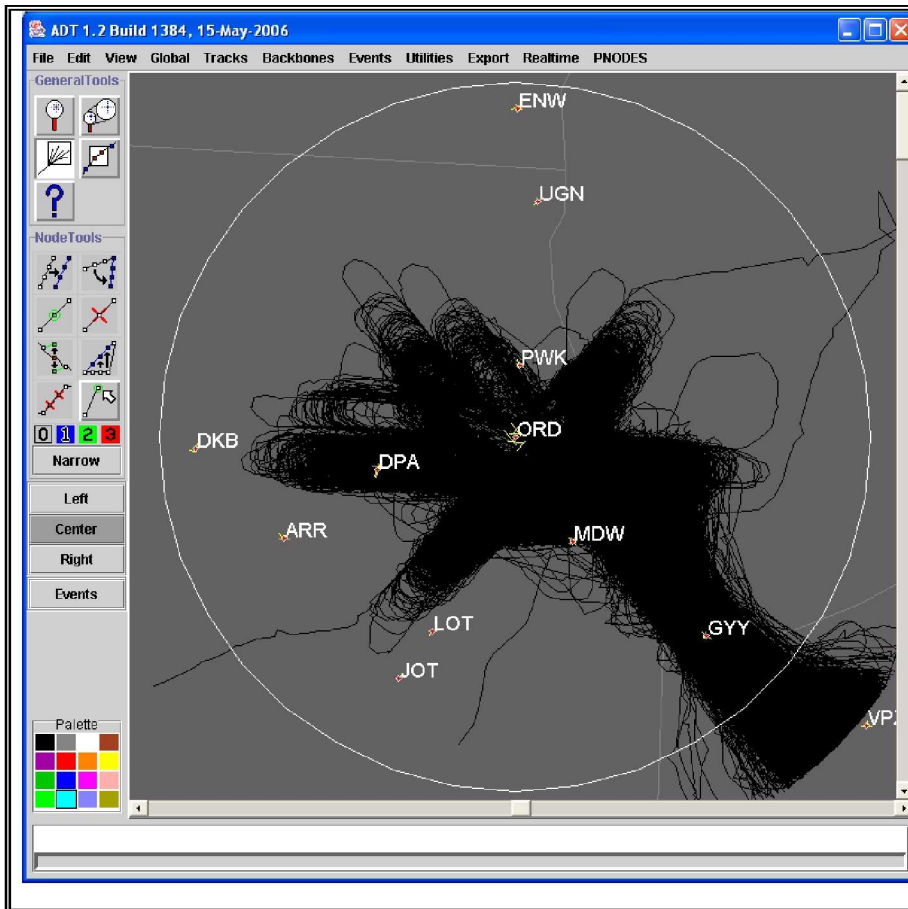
ADT 1.2 Build 1384, 15-May-2006

File Edit View Global Tracks Backbones Events Utilities Export Realtime PNODES

GeneralTools

?

NodeTools

0 1 2 3

Narrow

Left

Center

Right

Events

Palette

ENW

UGN

PWK

ORD

DKB

DPA

ARR

MDW

LOT

GYY

JOT

VP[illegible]